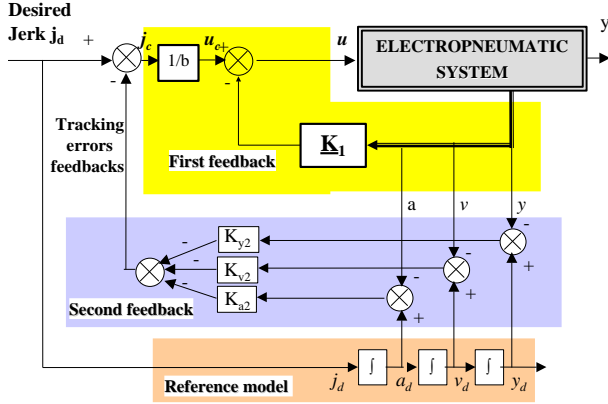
Desired Jerk $j_d$
+
-
$j_c$
1/b
$u_c$
+
-
$u$
ELECTROPNEUMATIC SYSTEM
y
Tracking errors feedbacks
$\underline{K_1}$
First feedback
a
$v$
$y$
-
$K_{y2}$
-
-
$K_{v2}$
-
$K_{a2}$
-
+
+
+
Second feedback
$\int$
$\int$
$\int$
Reference model
$j_d$
$a_d$
$v_d$
$y_d$